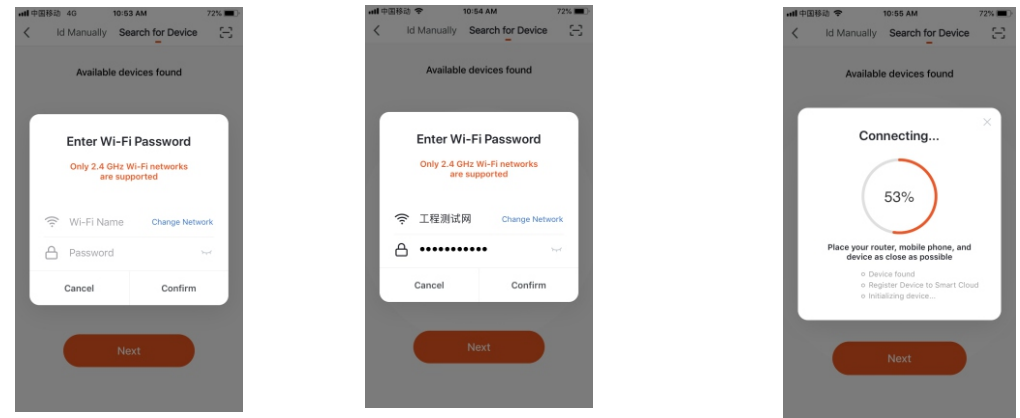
中国移动 4G 10:53 AM 72%
Id Manually Search for Device
Available devices found
Enter Wi-Fi Password
Only 2.4 GHz Wi-Fi networks are supported
Wi-Fi Name Change Network
Password
Cancel Confirm
Next

中国移动 10:54 AM 72%
Id Manually Search for Device
Available devices found
Enter Wi-Fi Password
Only 2.4 GHz Wi-Fi networks are supported
工程测试网 Change Network
•••••••••••
Cancel Confirm
Next

中国移动 10:55 AM 72%
Id Manually Search for Device
Available devices found
Connecting...
53%
Place your router, mobile phone, and device as close as possible
Device found
Register Device to Smart Cloud
Initializing device...
Next